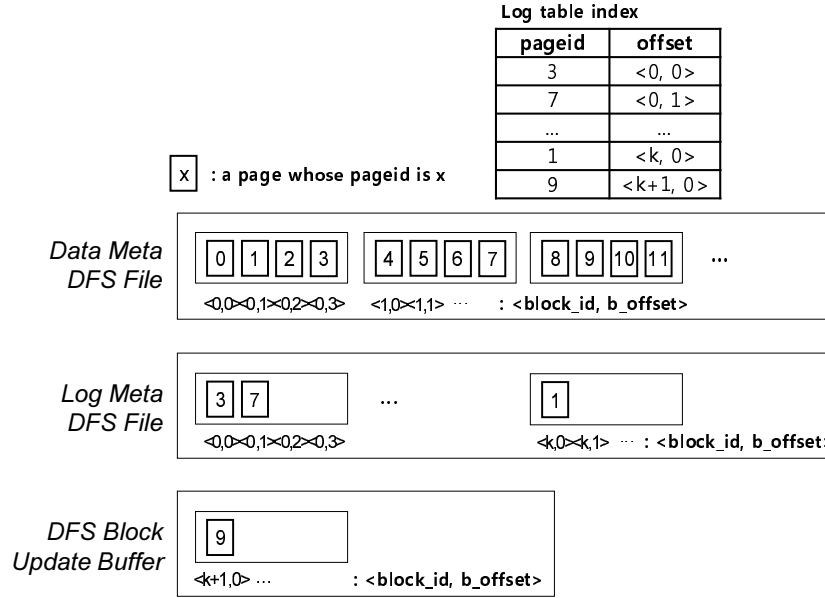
Log table index

| pageid | offset |
|---|---|
| 3 | <0, 0> |
| 7 | <0, 1> |
| ... | ... |
| 1 | <k, 0> |
| 9 | <k+1, 0> |

x : a page whose pageid is x

Data Meta DFS File

0 1 2 3 4 5 6 7 8 9 10 11 ...

<0,0><0,1><0,2><0,3> <1,0><1,1> ··· : <block_id, b_offset>

Log Meta DFS File

3 7 ... 1

<0,0><0,1><0,2><0,3> <k,0><k,1> ··· : <block_id, b_offset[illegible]

DFS Block Update Buffer

9

<k+1,0> ··· : <block_id, b_offset>